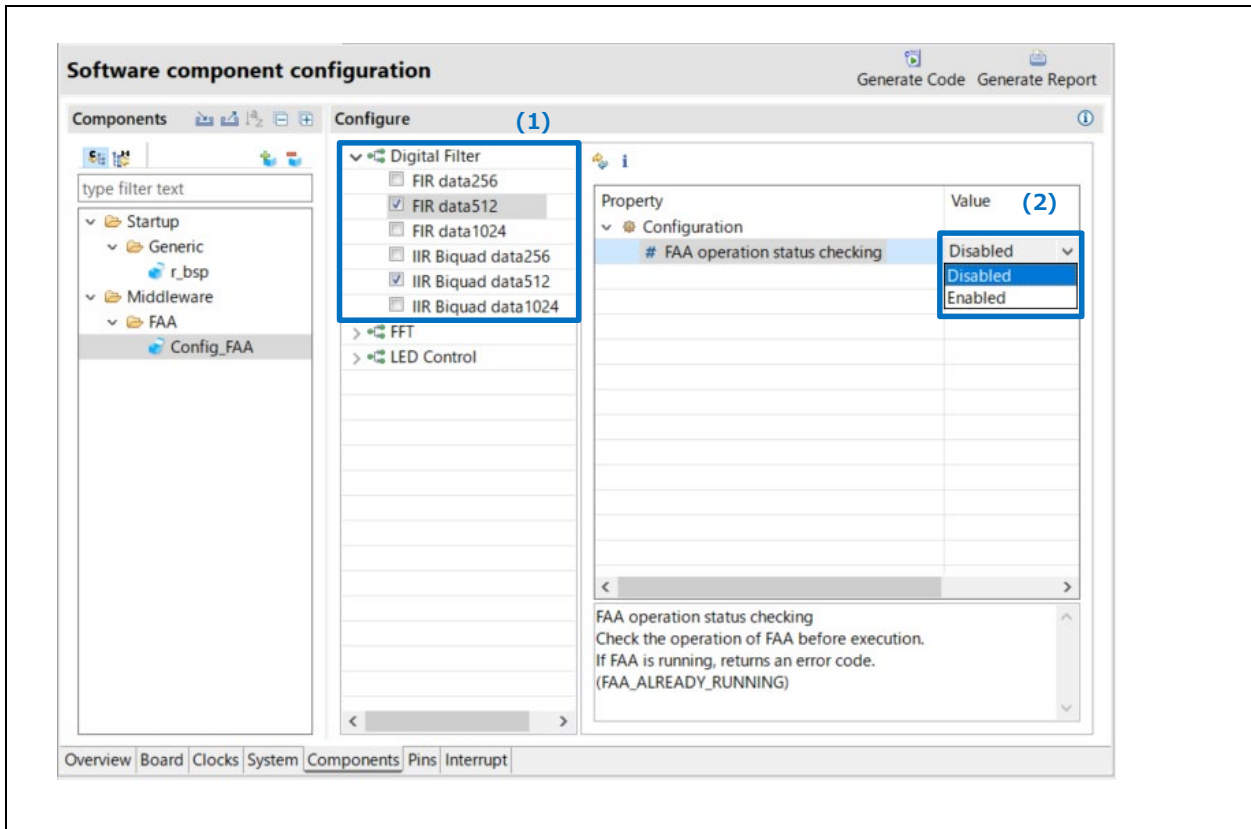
Software component configuration

Generate Code Generate Report

Components

type filter text

Startup
Generic
r_bsp
Middleware
FAA
Config_FAA

Configure

(1)

Digital Filter
FIR data256
FIR data512
FIR data1024
IIR Biquad data256
IIR Biquad data512
IIR Biquad data1024
FFT
LED Control

| Property | Value |
|---|---|
| Configuration | |
| # FAA operation status checking | Disabled |

(2)

Disabled
Enabled

FAA operation status checking
Check the operation of FAA before execution.
If FAA is running, returns an error code.
(FAA_ALREADY_RUNNING)

Overview Board Clocks System Components Pins Interrupt